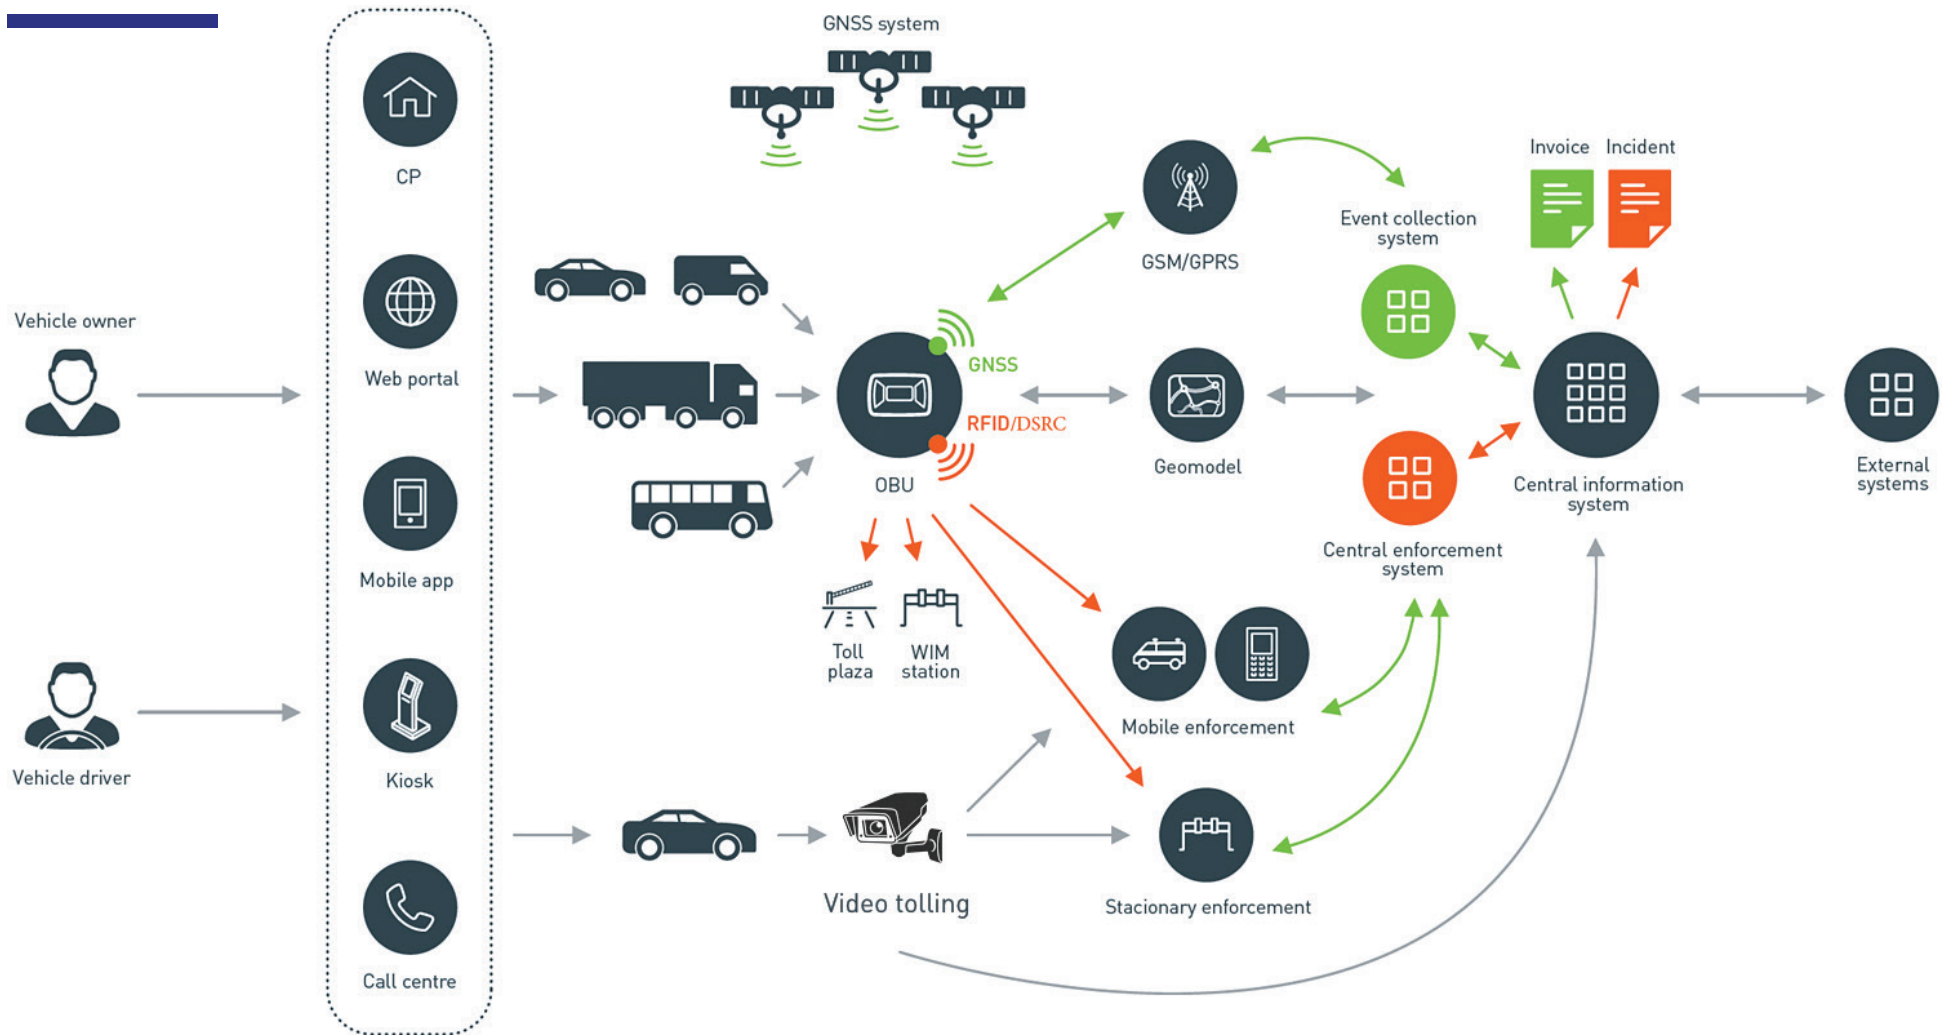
GNSS system

CP

Web portal

Mobile app

Kiosk

Call centre

Vehicle owner

Vehicle driver

OBU

GNSS

RFID/DSRC

GSM/GPRS

Geomodel

Event collection system

Central enforcement system

Invoice

Incident

Central information system

External systems

Toll plaza

WIM station

Mobile enforcement

Video tolling

Stacionary enforcement